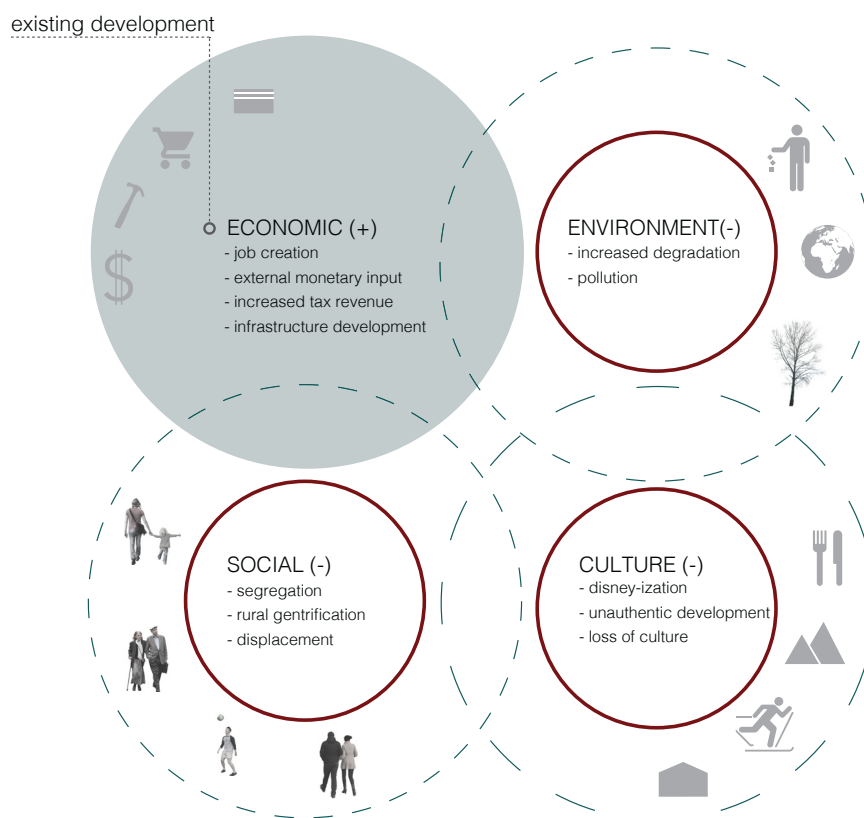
existing development

ECONOMIC (+)
- job creation
- external monetary input
- increased tax revenue
- infrastructure development

$

ENVIRONMENT(-)
- increased degradation
- pollution

SOCIAL (-)
- segregation
- rural gentrification
- displacement

CULTURE (-)
- disney-ization
- unauthentic development
- loss of culture